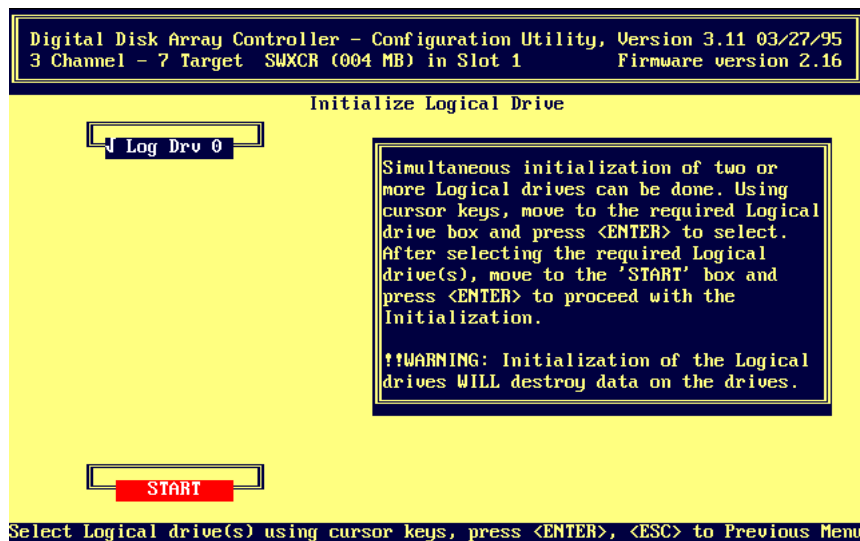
Digital Disk Array Controller - Configuration Utility, Version 3.11 03/27/95
3 Channel - 7 Target SWXCR (004 MB) in Slot 1 Firmware version 2.16

Initialize Logical Drive

√ Log Drv 0

Simultaneous initialization of two or more Logical drives can be done. Using cursor keys, move to the required Logical drive box and press <ENTER> to select. After selecting the required Logical drive(s), move to the 'START' box and press <ENTER> to proceed with the Initialization.

!!WARNING: Initialization of the Logical drives WILL destroy data on the drives.

START

Select Logical drive(s) using cursor keys, press <ENTER>, <ESC> to Previous Menu